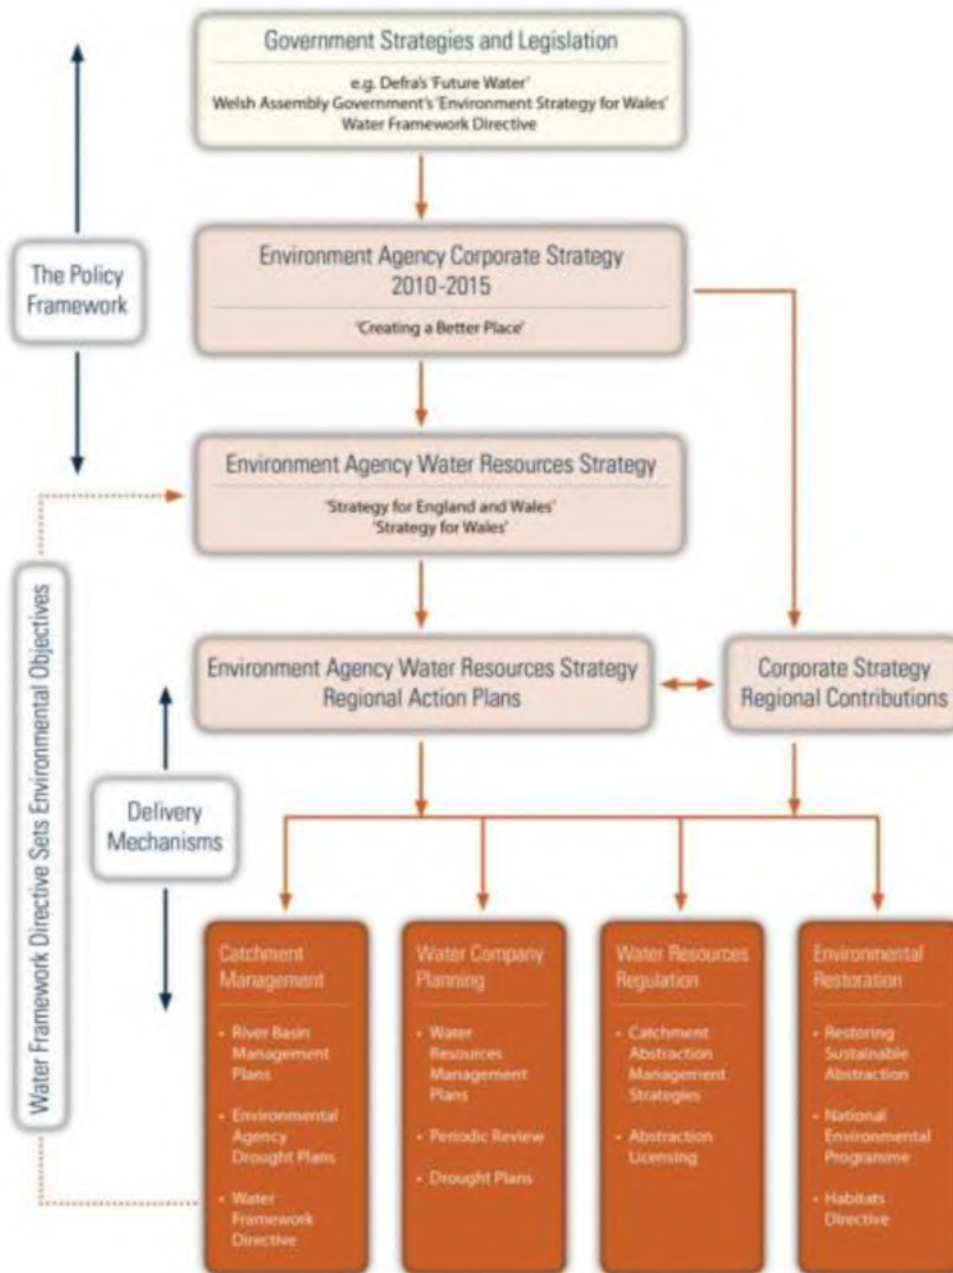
Government Strategies and Legislation

e.g. Defra's 'Future Water'
Welsh Assembly Government's 'Environment Strategy for Wales'
Water Framework Directive

The Policy Framework

Environment Agency Corporate Strategy 2010-2015

'Creating a Better Place'

Environment Agency Water Resources Strategy

'Strategy for England and Wales'
'Strategy for Wales'

Water Framework Directive Sets Environmental Objectives

Environment Agency Water Resources Strategy Regional Action Plans

Corporate Strategy Regional Contributions

Delivery Mechanisms

Catchment Management

• River Basin Management Plans
• Environmental Agency Drought Plans
• Water Framework Directive

Water Company Planning

• Water Resources Management Plans
• Periodic Review
• Drought Plans

Water Resources Regulation

• Catchment Abstraction Management Strategies
• Abstraction Licensing

Environmental Restoration

• Restoring Sustainable Abstraction
• National Environmental Programme
• Habitats Directive